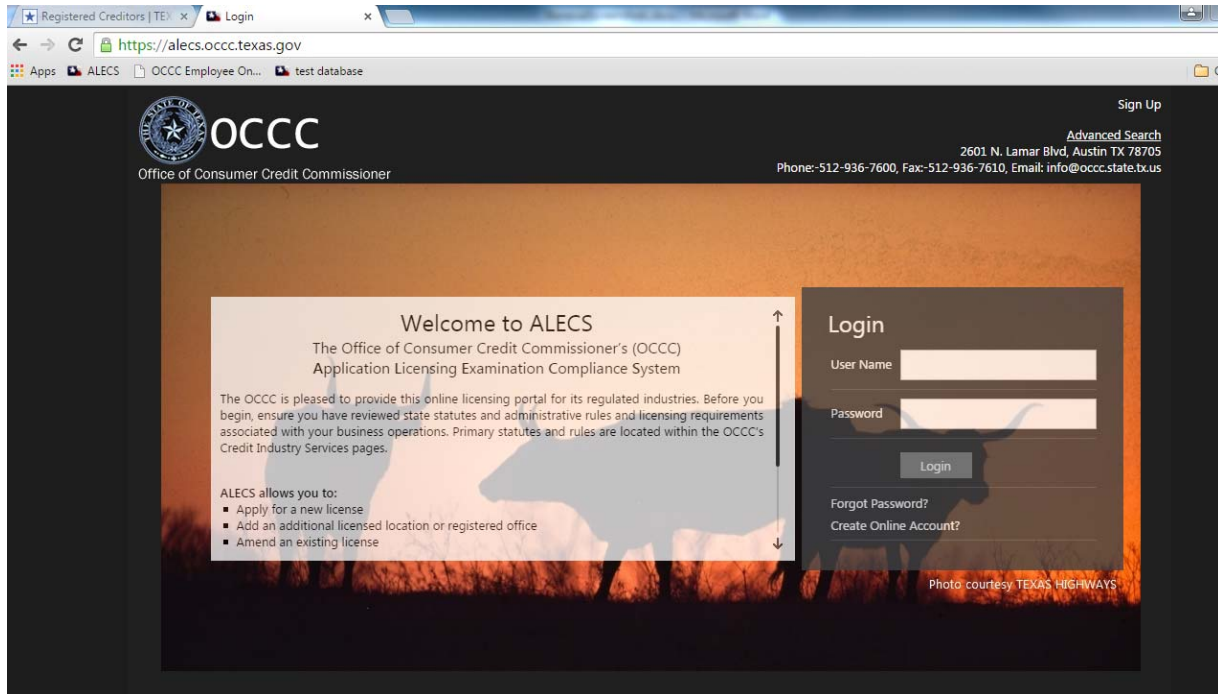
Registered Creditors | TEX ×
Login ×
https://alecs.occc.texas.gov
Apps ALECS OCCC Employee On... test database

OCCC
Office of Consumer Credit Commissioner

Sign Up
Advanced Search
2601 N. Lamar Blvd, Austin TX 78705
Phone:-512-936-7600, Fax:-512-936-7610, Email: info@occc.state.tx.us

Welcome to ALECS
The Office of Consumer Credit Commissioner's (OCCC)
Application Licensing Examination Compliance System

The OCCC is pleased to provide this online licensing portal for its regulated industries. Before you begin, ensure you have reviewed state statutes and administrative rules and licensing requirements associated with your business operations. Primary statutes and rules are located within the OCCC's Credit Industry Services pages.

ALECS allows you to:
■ Apply for a new license
■ Add an additional licensed location or registered office
■ Amend an existing license

Login
User Name
Password
Login
Forgot Password?
Create Online Account?

Photo courtesy TEXAS HIGHWAYS